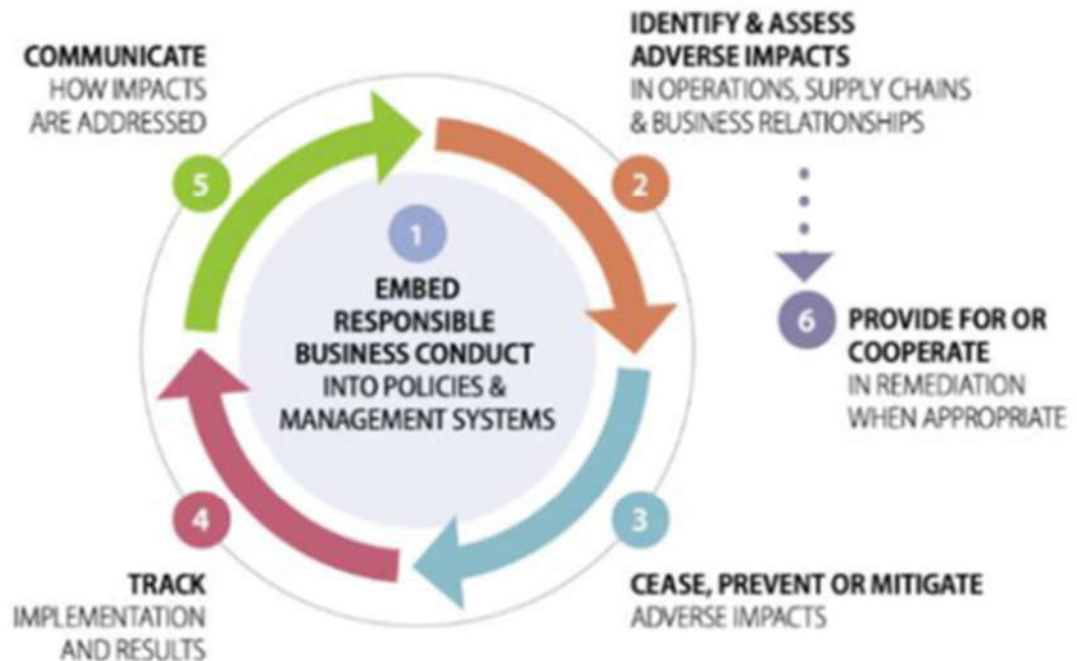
COMMUNICATE
HOW IMPACTS ARE ADDRESSED

5

IDENTIFY & ASSESS ADVERSE IMPACTS
IN OPERATIONS, SUPPLY CHAINS & BUSINESS RELATIONSHIPS

2

1

EMBED RESPONSIBLE BUSINESS CONDUCT
INTO POLICIES & MANAGEMENT SYSTEMS

6

PROVIDE FOR OR COOPERATE
IN REMEDIATION WHEN APPROPRIATE

4

3

TRACK
IMPLEMENTATION AND RESULTS

CEASE, PREVENT OR MITIGATE
ADVERSE IMPACTS